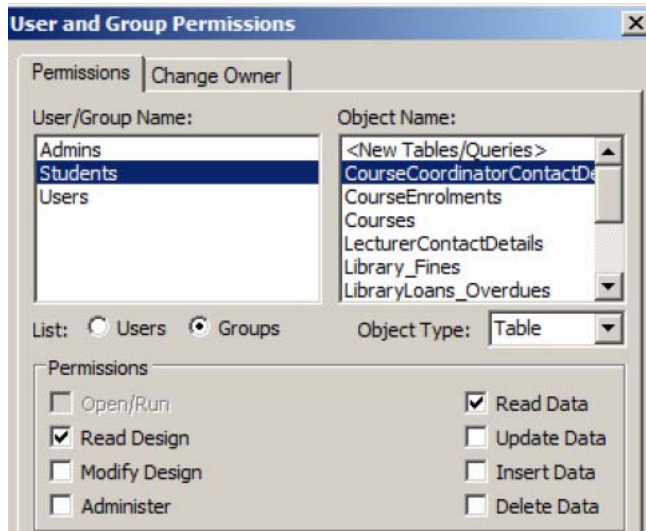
User and Group Permissions

Permissions | Change Owner

User/Group Name:
Admins
Students
Users

Object Name:
<New Tables/Queries>
CourseCoordinatorContactDe
CourseEnrolments
Courses
LecturerContactDetails
Library_Fines
LibraryLoans_Overdues

List: Users Groups

Object Type: Table

Permissions
Open/Run
Read Design
Modify Design
Administer
Read Data
Update Data
Insert Data
Delete Data